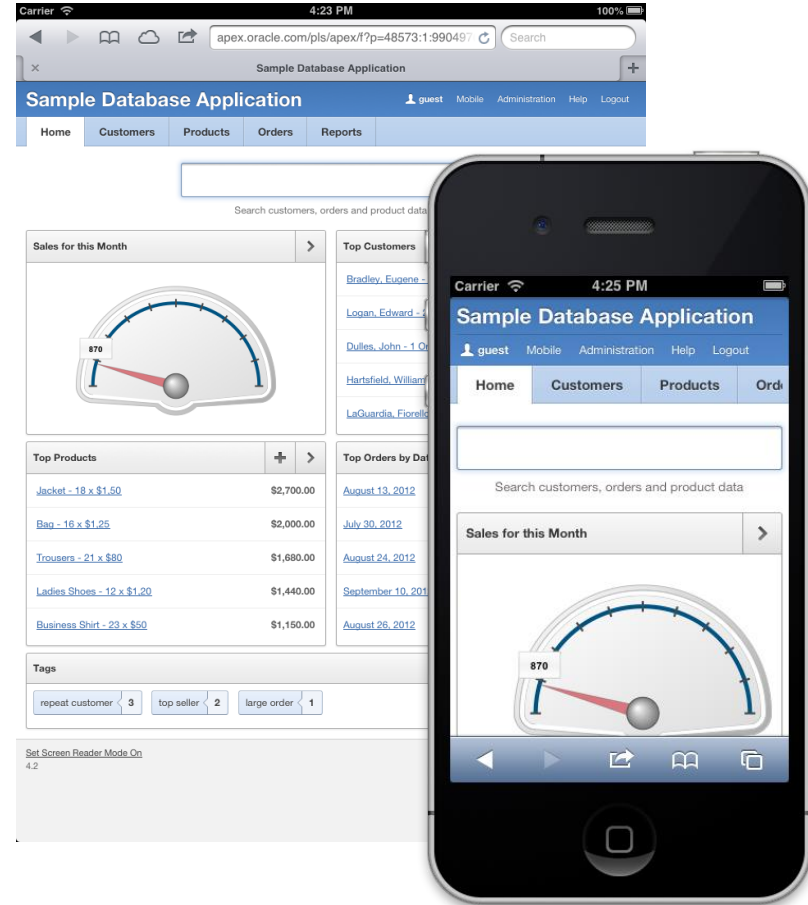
Carrier 4:23 PM 100%

apex.oracle.com/pls/apex/f?p=48573:1:990497 Search

Sample Database Application

Sample Database Application

guest Mobile Administration Help Logout

Home Customers Products Orders Reports

Search customers, orders and product data

Sales for this Month

870

Top Customers

Bradley, Eugene -

Logan, Edward -

Dulles, John - 1 O

Hartsfield, William

LaGuardia, Fiorello

Top Products

| Jacket - 18 x \$1.50 | \$2,700.00 |
|---|---|
| Bag - 16 x \$1.25 | \$2,000.00 |
| Trousers - 21 x \$80 | \$1,680.00 |
| Ladies Shoes - 12 x \$1.20 | \$1,440.00 |
| Business Shirt - 23 x \$50 | \$1,150.00 |

Top Orders by Dat

August 13, 2012

July 30, 2012

August 24, 2012

September 10, 201

August 26, 2012

Tags

repeat customer 3 top seller 2 large order 1

Set Screen Reader Mode On
4.2

Carrier 4:25 PM

Sample Database Application

guest Mobile Administration Help Logout

Home Customers Products Ord

Search customers, orders and product data

Sales for this Month

870